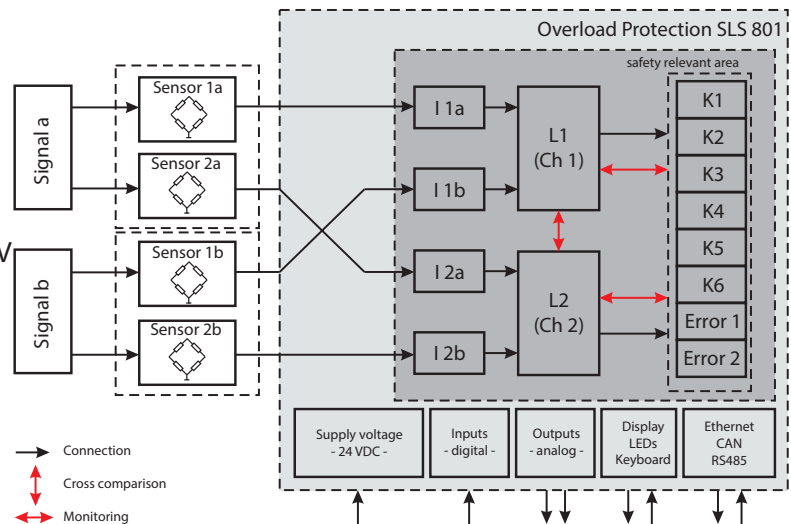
Overload Protection SLS 801

safety relevant area

Signal a

Signal b

Sensor 1a

Sensor 2a

Sensor 1b

Sensor 2b

I 1a

I 1b

I 2a

I 2b

L1
(Ch 1)

L2
(Ch 2)

K1

K2

K3

K4

K5

K6

Error 1

Error 2

Supply voltage
- 24 VDC -

Inputs
- digital -

Outputs
- analog -

Display
LEDs
Keyboard

Ethernet
CAN
RS485

Connection

Cross comparison

Monitoring